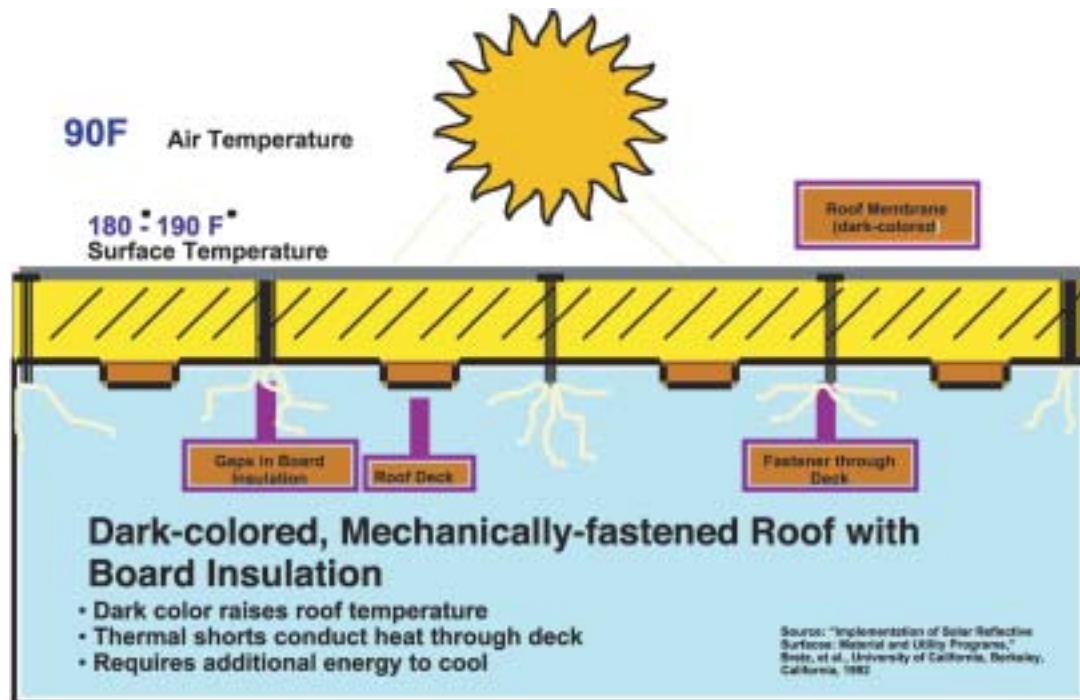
90F Air Temperature

180 - 190 F
Surface Temperature

Roof Membrane (dark-colored)

Gaps in Board Insulation

Roof Deck

Fastener through Deck

Dark-colored, Mechanically-fastened Roof with Board Insulation

• Dark color raises roof temperature
• Thermal shorts conduct heat through deck
• Requires additional energy to cool

Source: "Implementation of Solar Reflective Surfaces: Material and Utility Programs," Bretz, et al., University of California, Berkeley, California, 1992